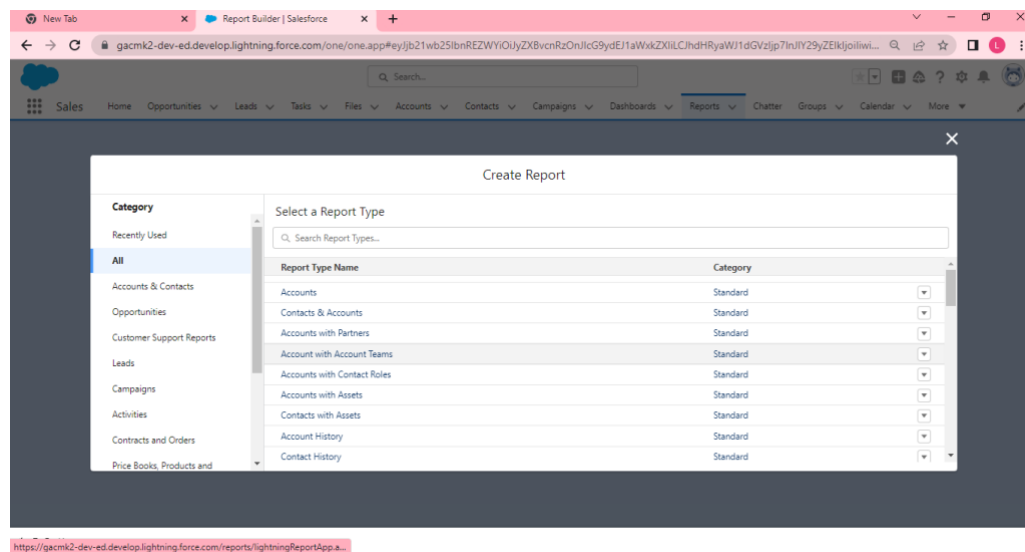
New Tab
Report Builder | Salesforce
gacmk2-dev-ed.develop.lightning.force.com/one/one.app#eyJjb21wb25lbnREZWYiOiJyZXBvcnRzOnJlcG9ydEJ1aWxkZXIiLCJhdHRyaWJ1dGVzIjp7InJlY29yZElkIjoiIiwi...
Search...
Sales
Home
Opportunities
Leads
Tasks
Files
Accounts
Contacts
Campaigns
Dashboards
Reports
Chatter
Groups
Calendar
More

Create Report

Category
Recently Used
All
Accounts & Contacts
Opportunities
Customer Support Reports
Leads
Campaigns
Activities
Contracts and Orders
Price Books, Products and

Select a Report Type
Search Report Types...

| Report Type Name | Category |
|---|---|
| Accounts | Standard |
| Contacts & Accounts | Standard |
| Accounts with Partners | Standard |
| Account with Account Teams | Standard |
| Accounts with Contact Roles | Standard |
| Accounts with Assets | Standard |
| Contacts with Assets | Standard |
| Account History | Standard |
| Contact History | Standard |

https://gacmk2-dev-ed.develop.lightning.force.com/reports/lightningReportApp.a...